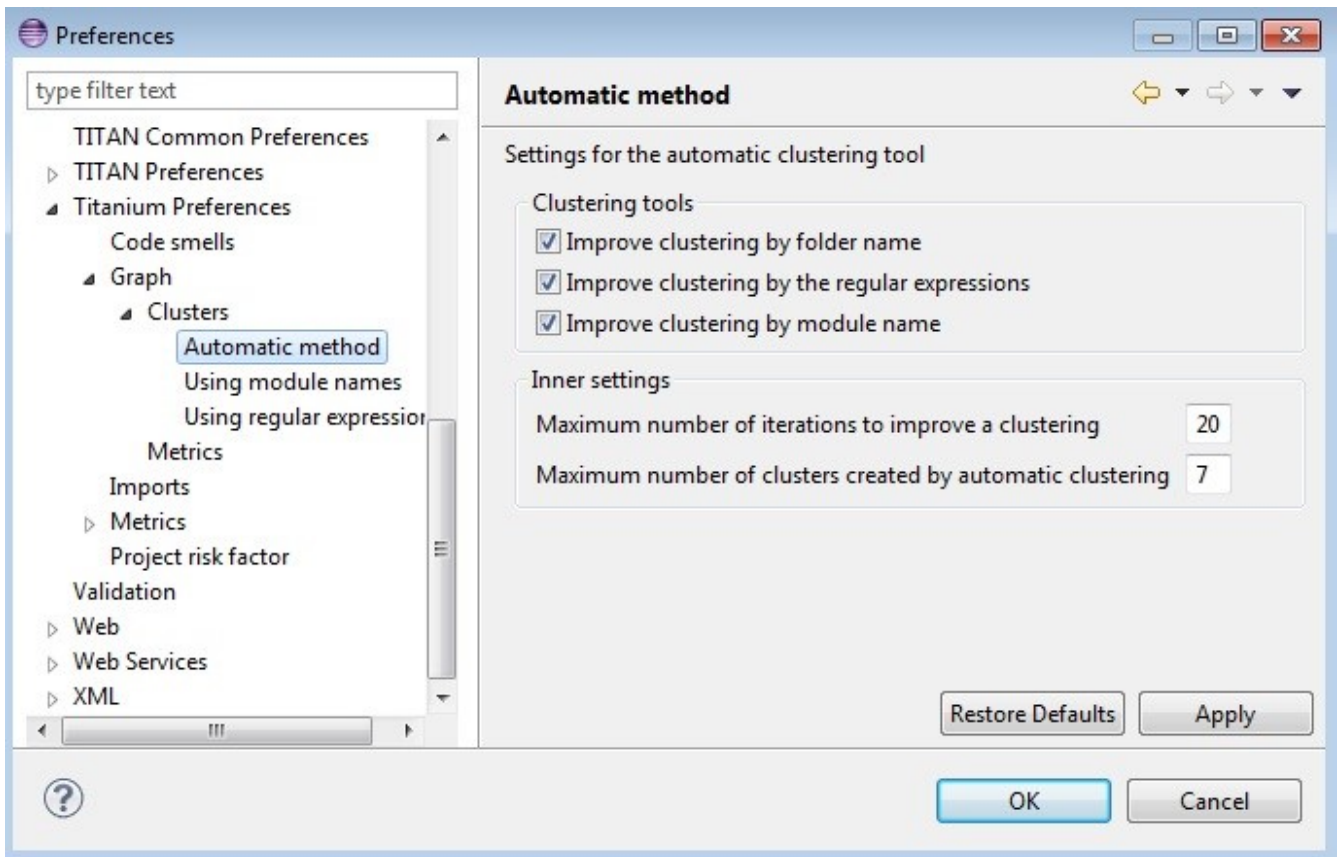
Preferences

type filter text

TITAN Common Preferences
TITAN Preferences
Titanium Preferences
Code smells
Graph
Clusters
Automatic method
Using module names
Using regular expressior
Metrics
Imports
Metrics
Project risk factor
Validation
Web
Web Services
XML

Automatic method

Settings for the automatic clustering tool

Clustering tools
Improve clustering by folder name
Improve clustering by the regular expressions
Improve clustering by module name

Inner settings
Maximum number of iterations to improve a clustering 20
Maximum number of clusters created by automatic clustering 7

Restore Defaults
Apply

?

OK
Cancel